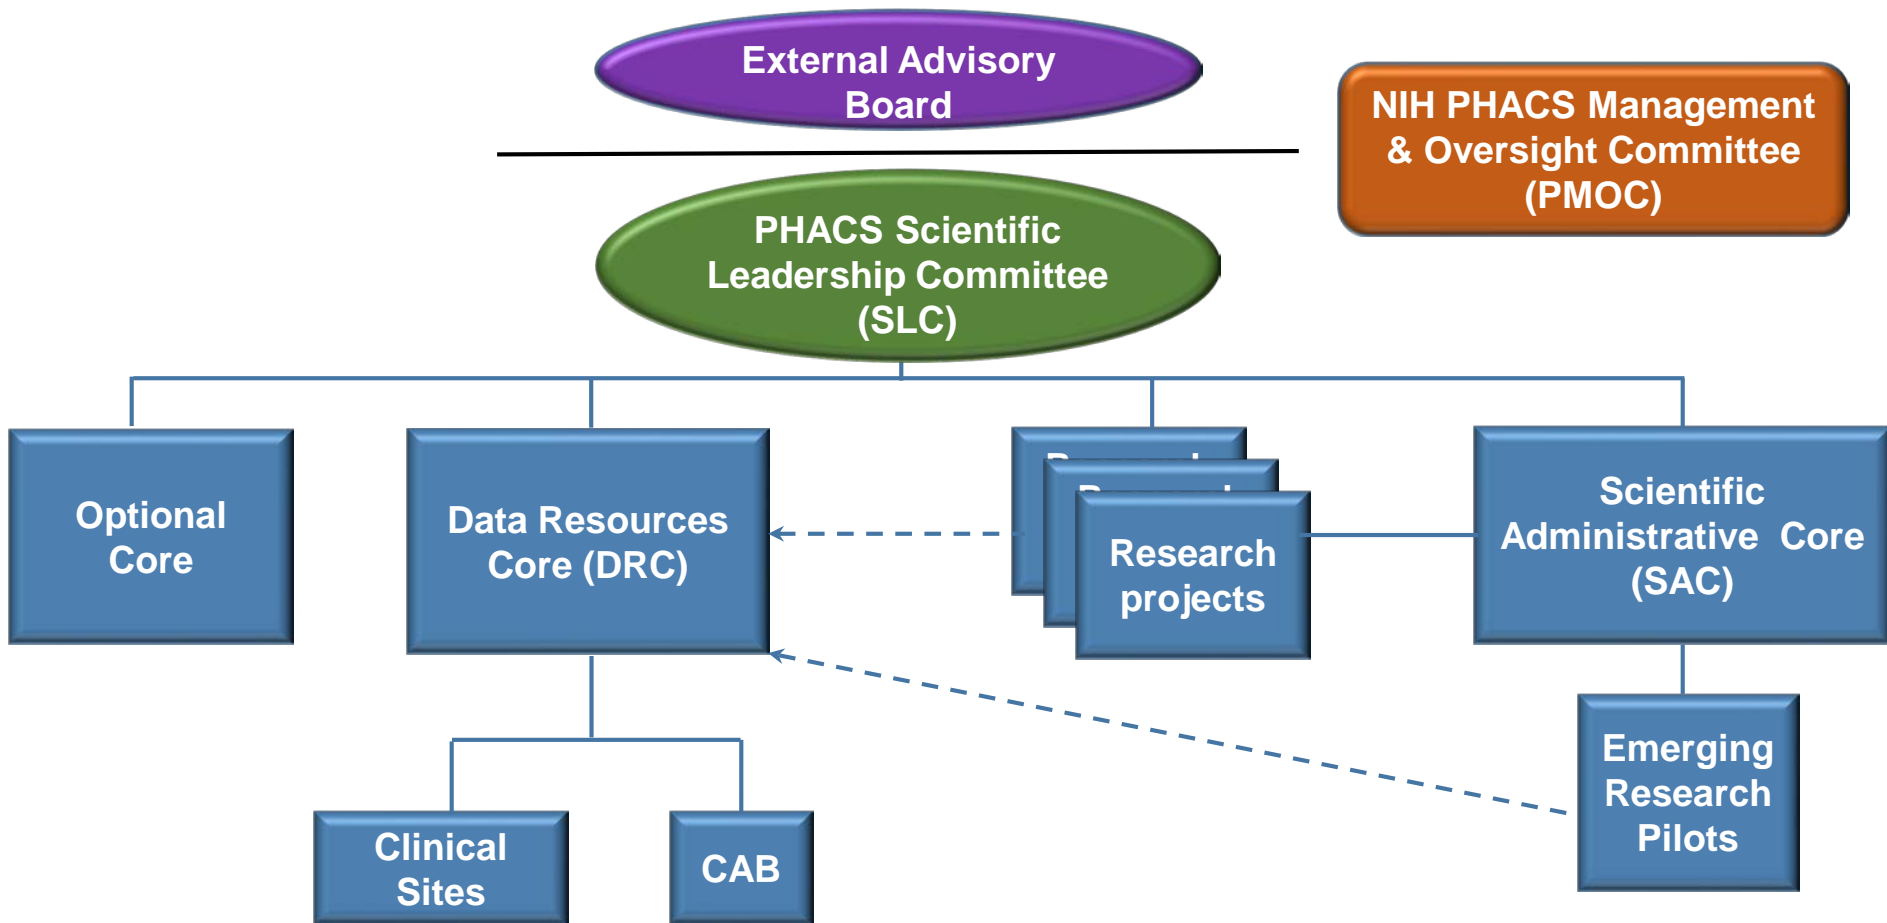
External Advisory Board

NIH PHACS Management & Oversight Committee (PMOC)

PHACS Scientific Leadership Committee (SLC)

Optional Core

Data Resources Core (DRC)

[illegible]

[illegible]

Research projects

Scientific Administrative Core (SAC)

Emerging Research Pilots

Clinical Sites

CAB